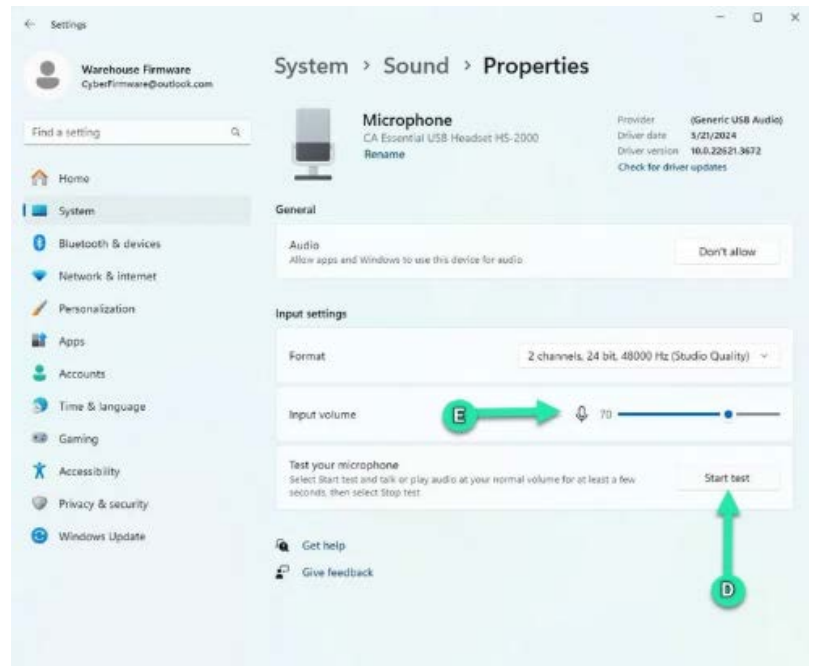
← Settings

Warehouse Firmware
CyberFirmware@outlook.com

Find a setting

Home
System
Bluetooth & devices
Network & internet
Personalization
Apps
Accounts
Time & language
Gaming
Accessibility
Privacy & security
Windows Update

System › Sound › Properties

Microphone
CA Essential USB Headset HS-2000
Rename

Provider (Generic USB Audio)
Driver date 3/21/2024
Driver version 10.0.22621.3672
Check for driver updates

General

Audio
Allow apps and Windows to use this device for audio
Don't allow

Input settings

Format
2 channels, 24 bit, 48000 Hz (Studio Quality)

Input volume
E
70

Test your microphone
Select Start test and talk or play audio at your normal volume for at least a few seconds, then select Stop test
Start test

D

Get help
Give feedback